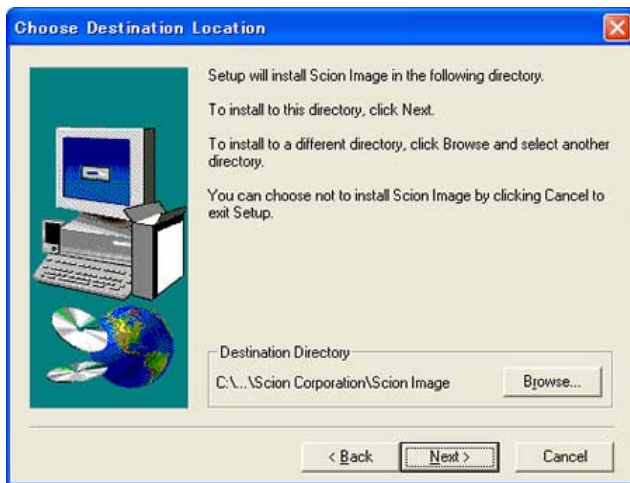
Choose Destination Location

Setup will install Scion Image in the following directory.

To install to this directory, click Next.

To install to a different directory, click Browse and select another directory.

You can choose not to install Scion Image by clicking Cancel to exit Setup.

Destination Directory

C:\...\Scion Corporation\Scion Image

Browse...

< Back

Next >

Cancel